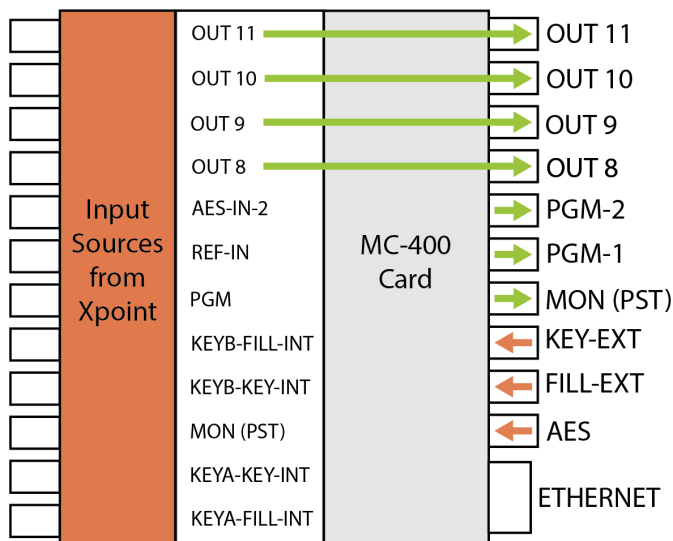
Input Sources from Xpoint

OUT 11
OUT 10
OUT 9
OUT 8
AES-IN-2
REF-IN
PGM
KEYB-FILL-INT
KEYB-KEY-INT
MON (PST)
KEYA-KEY-INT
KEYA-FILL-INT

MC-400 Card

OUT 11
OUT 10
OUT 9
OUT 8
PGM-2
PGM-1
MON (PST)
KEY-EXT
FILL-EXT
AES
ETHERNET